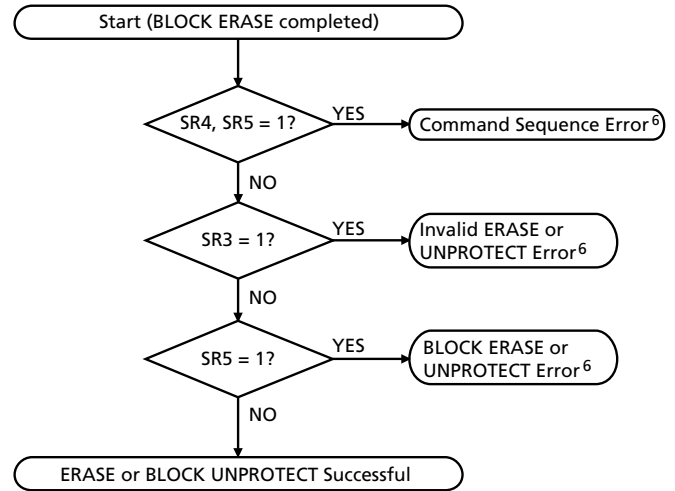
Start (BLOCK ERASE completed)

SR4, SR5 = 1?

YES

Command Sequence Error$^{6}$

NO

SR3 = 1?

YES

Invalid ERASE or UNPROTECT Error$^{6}$

NO

SR5 = 1?

YES

BLOCK ERASE or UNPROTECT Error$^{6}$

NO

ERASE or BLOCK UNPROTECT Successful